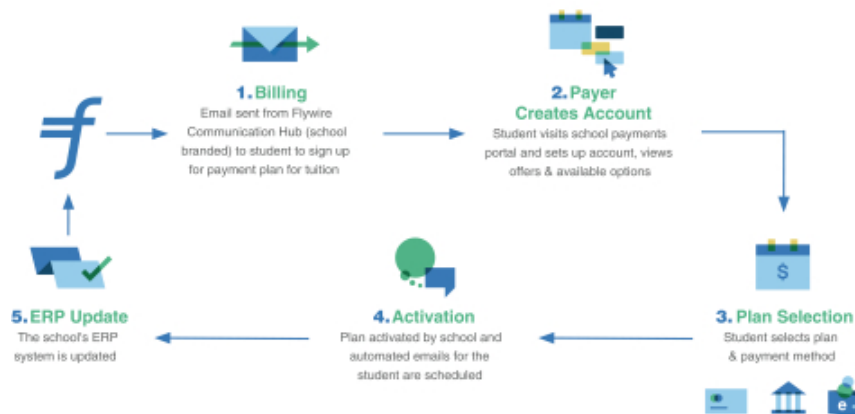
1. Billing
Email sent from Flywire Communication Hub (school branded) to student to sign up for payment plan for tuition

2. Payer Creates Account
Student visits school payments portal and sets up account, views offers & available options

$

3. Plan Selection
Student selects plan & payment method

4. Activation
Plan activated by school and automated emails for the student are scheduled

5. ERP Update
The school's ERP system is updated